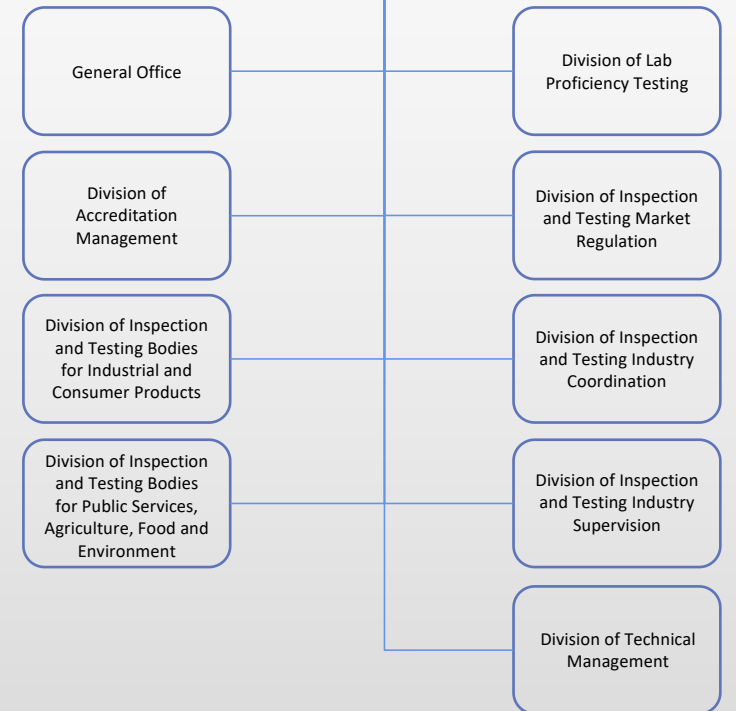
General Office

Division of Lab Proficiency Testing

Division of Accreditation Management

Division of Inspection and Testing Market Regulation

Division of Inspection and Testing Bodies for Industrial and Consumer Products

Division of Inspection and Testing Industry Coordination

Division of Inspection and Testing Bodies for Public Services, Agriculture, Food and Environment

Division of Inspection and Testing Industry Supervision

Division of Technical Management